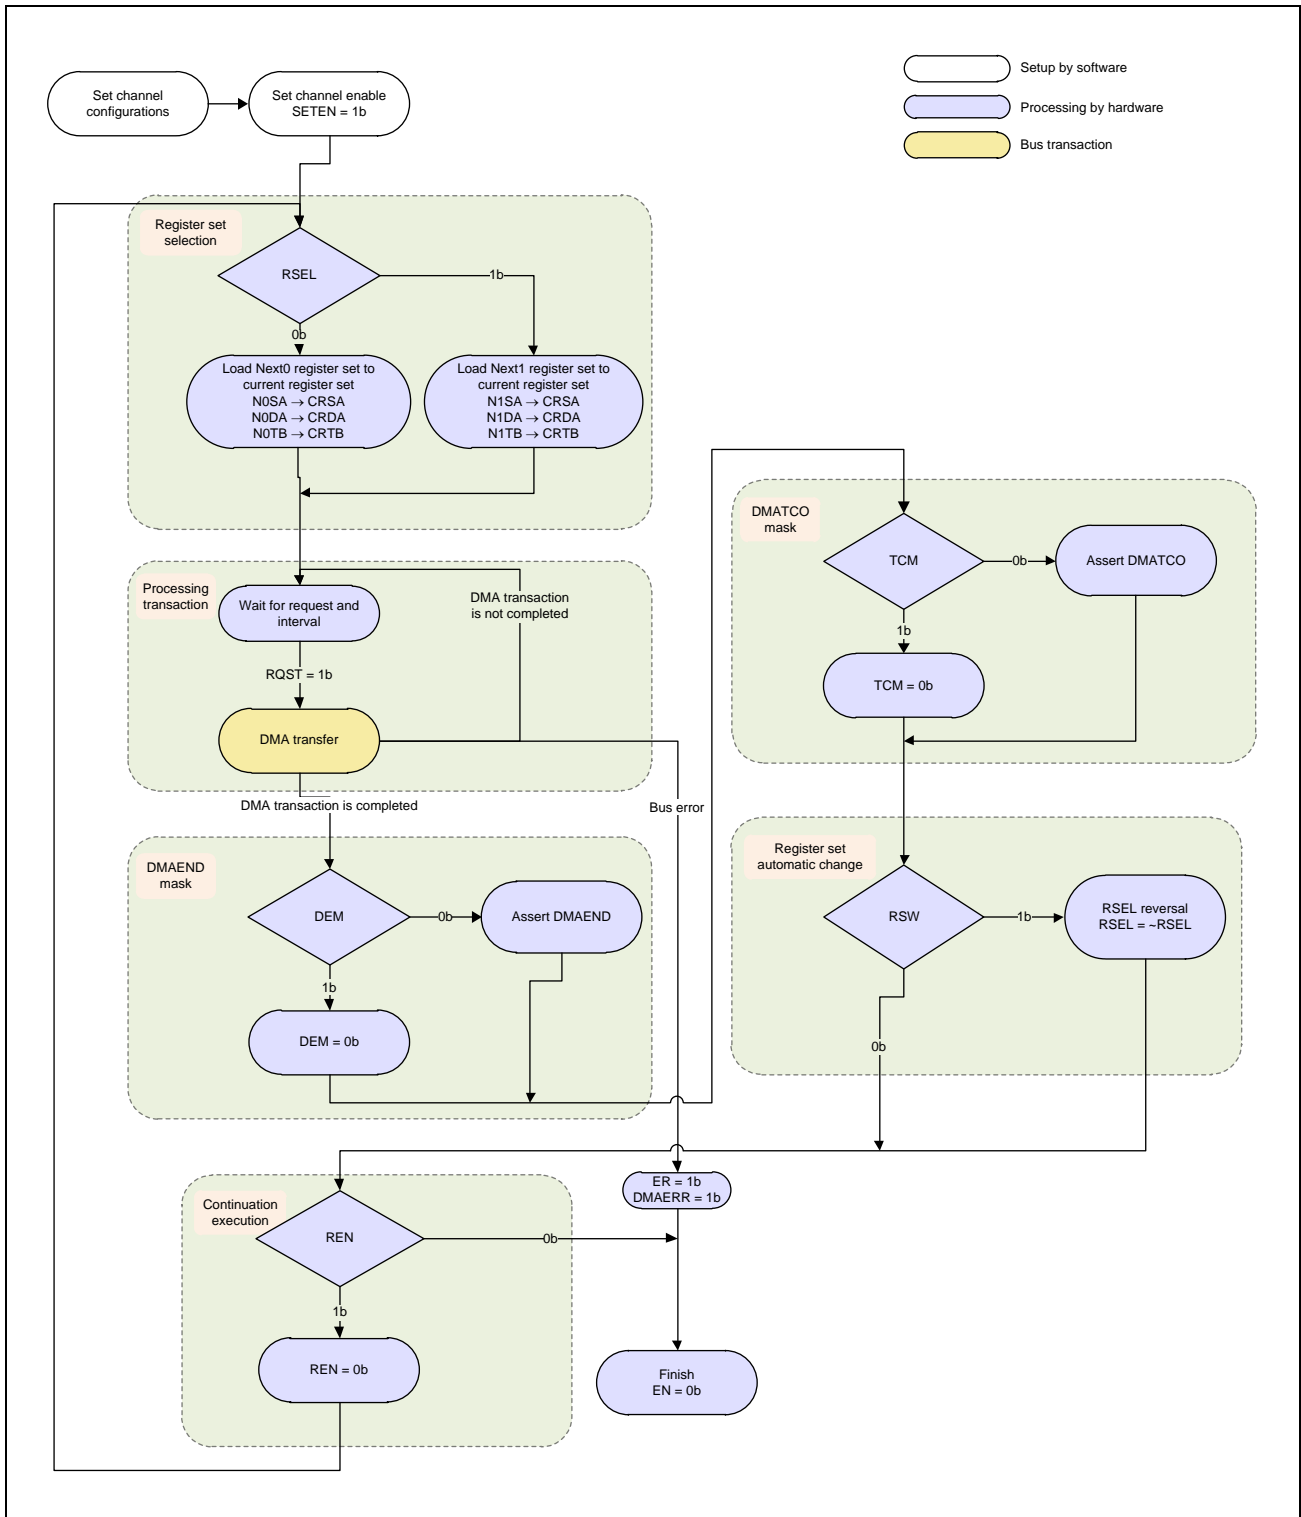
Set channel configurations

Set channel enable SETEN = 1b

Setup by software

Processing by hardware

Bus transaction

Register set selection

RSEL

1b

0b

Load Next0 register set to current register set N0SA → CRSA N0DA → CRDA N0TB → CRTB

Load Next1 register set to current register set N1SA → CRSA N1DA → CRDA N1TB → CRTB

Processing transaction

Wait for request and interval

DMA transaction is not completed

RQST = 1b

DMA transfer

DMA transaction is completed

Bus error

DMAEND mask

DEM

0b

Assert DMAEND

1b

DEM = 0b

DMATCO mask

TCM

0b

Assert DMATCO

1b

TCM = 0b

Register set automatic change

RSW

1b

RSEL reversal RSEL = ~RSEL

0b

ER = 1b DMAERR = 1b

Continuation execution

REN

0b

1b

REN = 0b

Finish EN = 0b